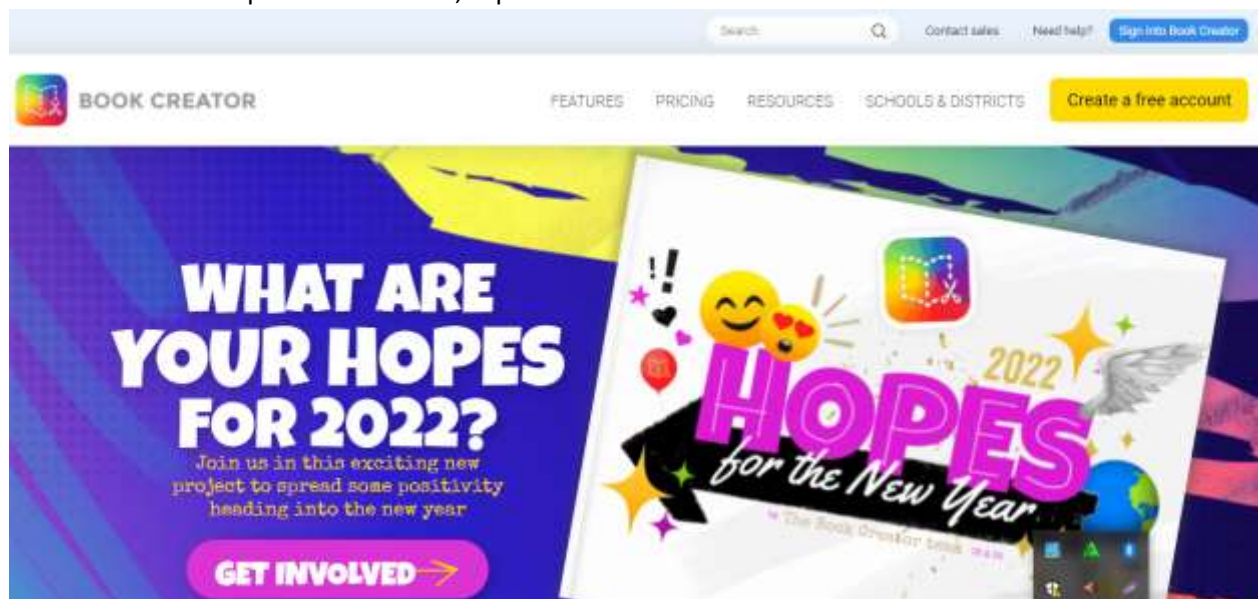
Search

Contact sales

Need help?

Sign into Book Creator

BOOK CREATOR

FEATURES

PRICING

RESOURCES

SCHOOLS & DISTRICTS

Create a free account

WHAT ARE YOUR HOPES FOR 2022?

Join us in this exciting new project to spread some positivity heading into the new year

GET INVOLVED

2022

HOPES

for the New Year

The Book Creator team